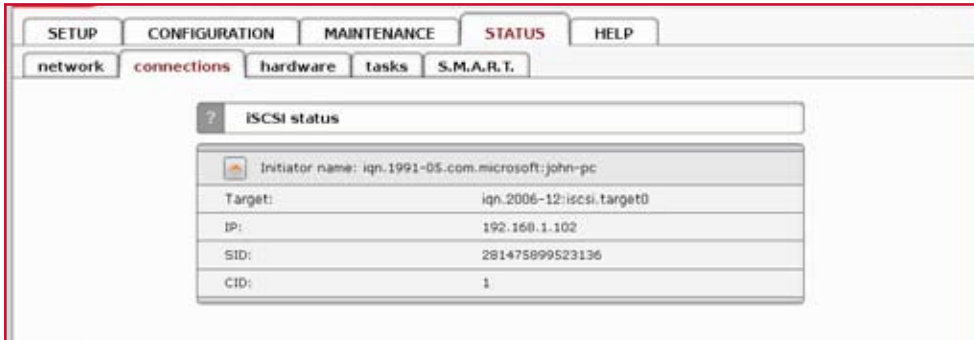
SETUP CONFIGURATION MAINTENANCE STATUS HELP

network connections hardware tasks S.M.A.R.T.

? iSCSI status

Initiator name: iqn.1991-05.com.microsoft:john-pc

| | |
|---|---|
| Target: | iqn.2006-12:iscsi.target0 |
| IP: | 192.168.1.102 |
| SID: | 281475899523136 |
| CID: | 1 |